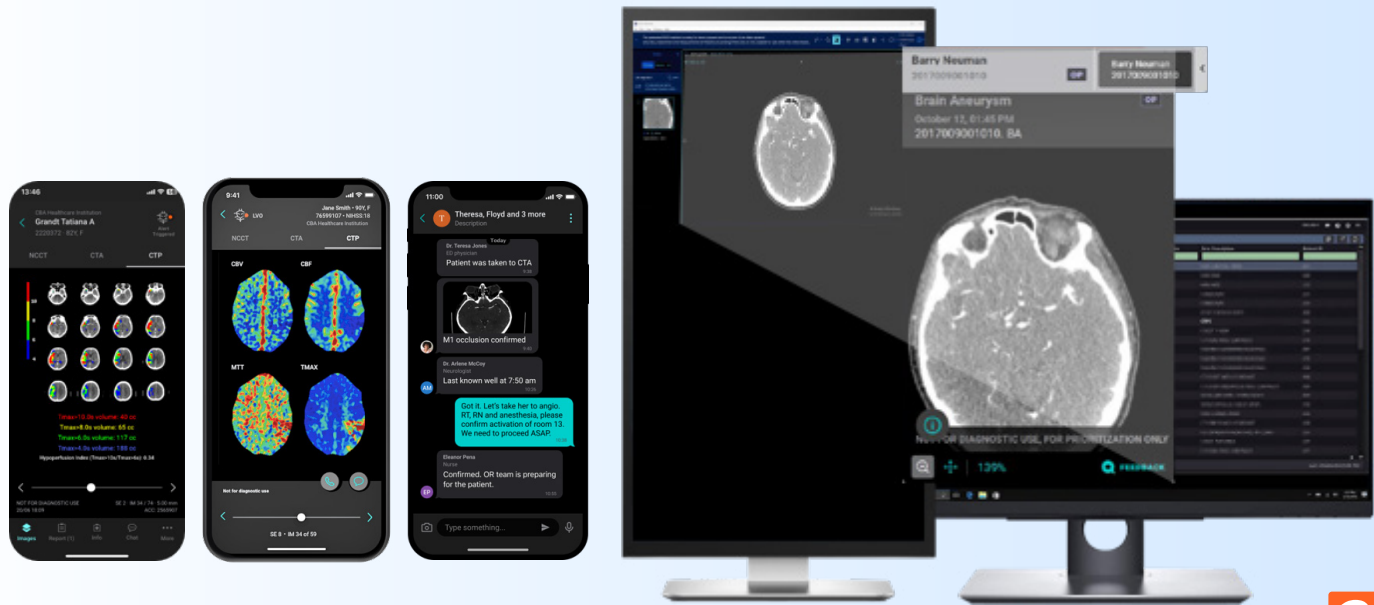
13:46

CBA Healthcare Institution
Grandt Tatiana A
2220372 · 92Y, F

Alert Triggered

NCCT CTA CTP

Tmax>10.0s volume: 40 cc
Tmax>8.0s volume: 65 cc
Tmax>6.0s volume: 117 cc
Tmax>4.0s volume: 198 cc
Hypoperfusion Index (Tmax>10s/Tmax>6s): 0.34

NOT FOR DIAGNOSTIC USE
SE 2 IM 34 / 74
ACC: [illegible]

Images Report Info Chat More

9:41

LVO
Jane Smith · 90Y, F
76599107 · NIHSS:16
CBA Healthcare Institution

NCCT CTA CTP

CBV CBF
MTT TMAX

Not for diagnostic use

SE 8 · IM 34 of 59

11:00

Theresa, Floyd and 3 more
Description

Today
Dr. Teresa Jones
ED physician
Patient was taken to CTA

M1 occlusion confirmed

Dr. Arlene McCoy
Neurologist
Last known well at 7:50 am

Got it. Let's take her to angio. RT, RN and anesthesia, please confirm activation of room 13. We need to proceed ASAP.

Eleanor Pena
Nurse
Confirmed. OR team is preparing for the patient.

Type something...

Barry Neuman
2017009001010

Barry Neuman
2017009001010

Brain Aneurysm
October 12, 01:45 PM
2017009001010. BA

NOT FOR DIAGNOSTIC USE, FOR PRIORITIZATION ONLY

139%

FEEDBACK